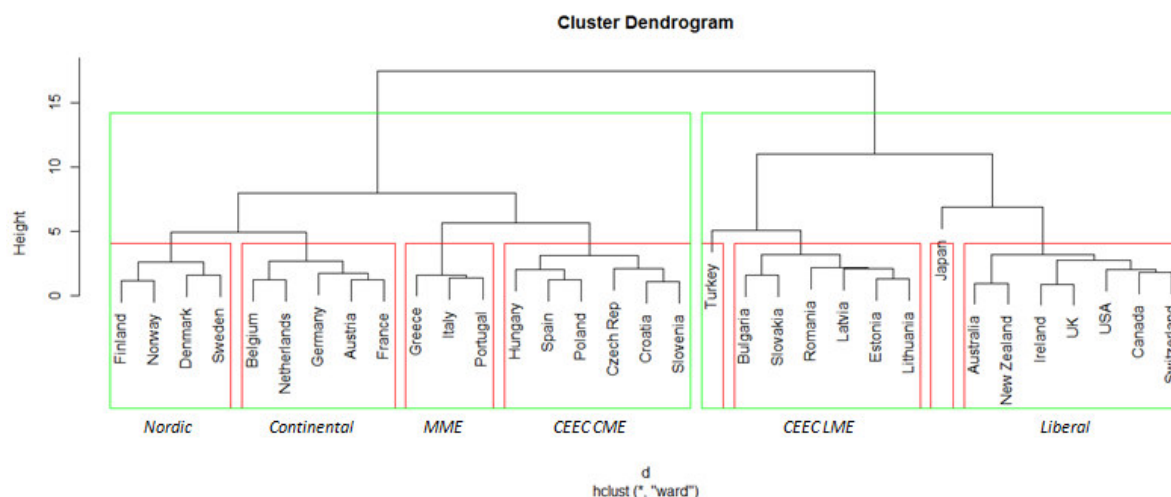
Cluster Dendrogram

Height

15
10
5
0

Finland
Norway
Denmark
Sweden
Belgium
Netherlands
Germany
Austria
France
Greece
Italy
Portugal
Hungary
Spain
Poland
Czech Rep
Croatia
Slovenia
Turkey
Bulgaria
Slovakia
Romania
Latvia
Estonia
Lithuania
Japan
Australia
New Zealand
Ireland
UK
USA
Canada
Switzerland

Nordic
Continental
MME
CEEC CME
CEEC LME
Liberal

d
hclust (*, "ward")